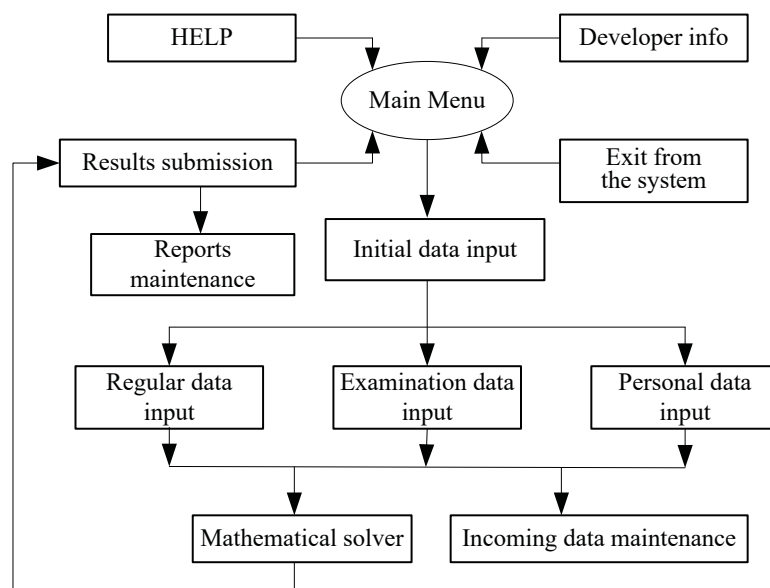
HELP

Developer info

Main Menu

Results submission

Exit from the system

Reports maintenance

Initial data input

Regular data input

Examination data input

Personal data input

Mathematical solver

Incoming data maintenance